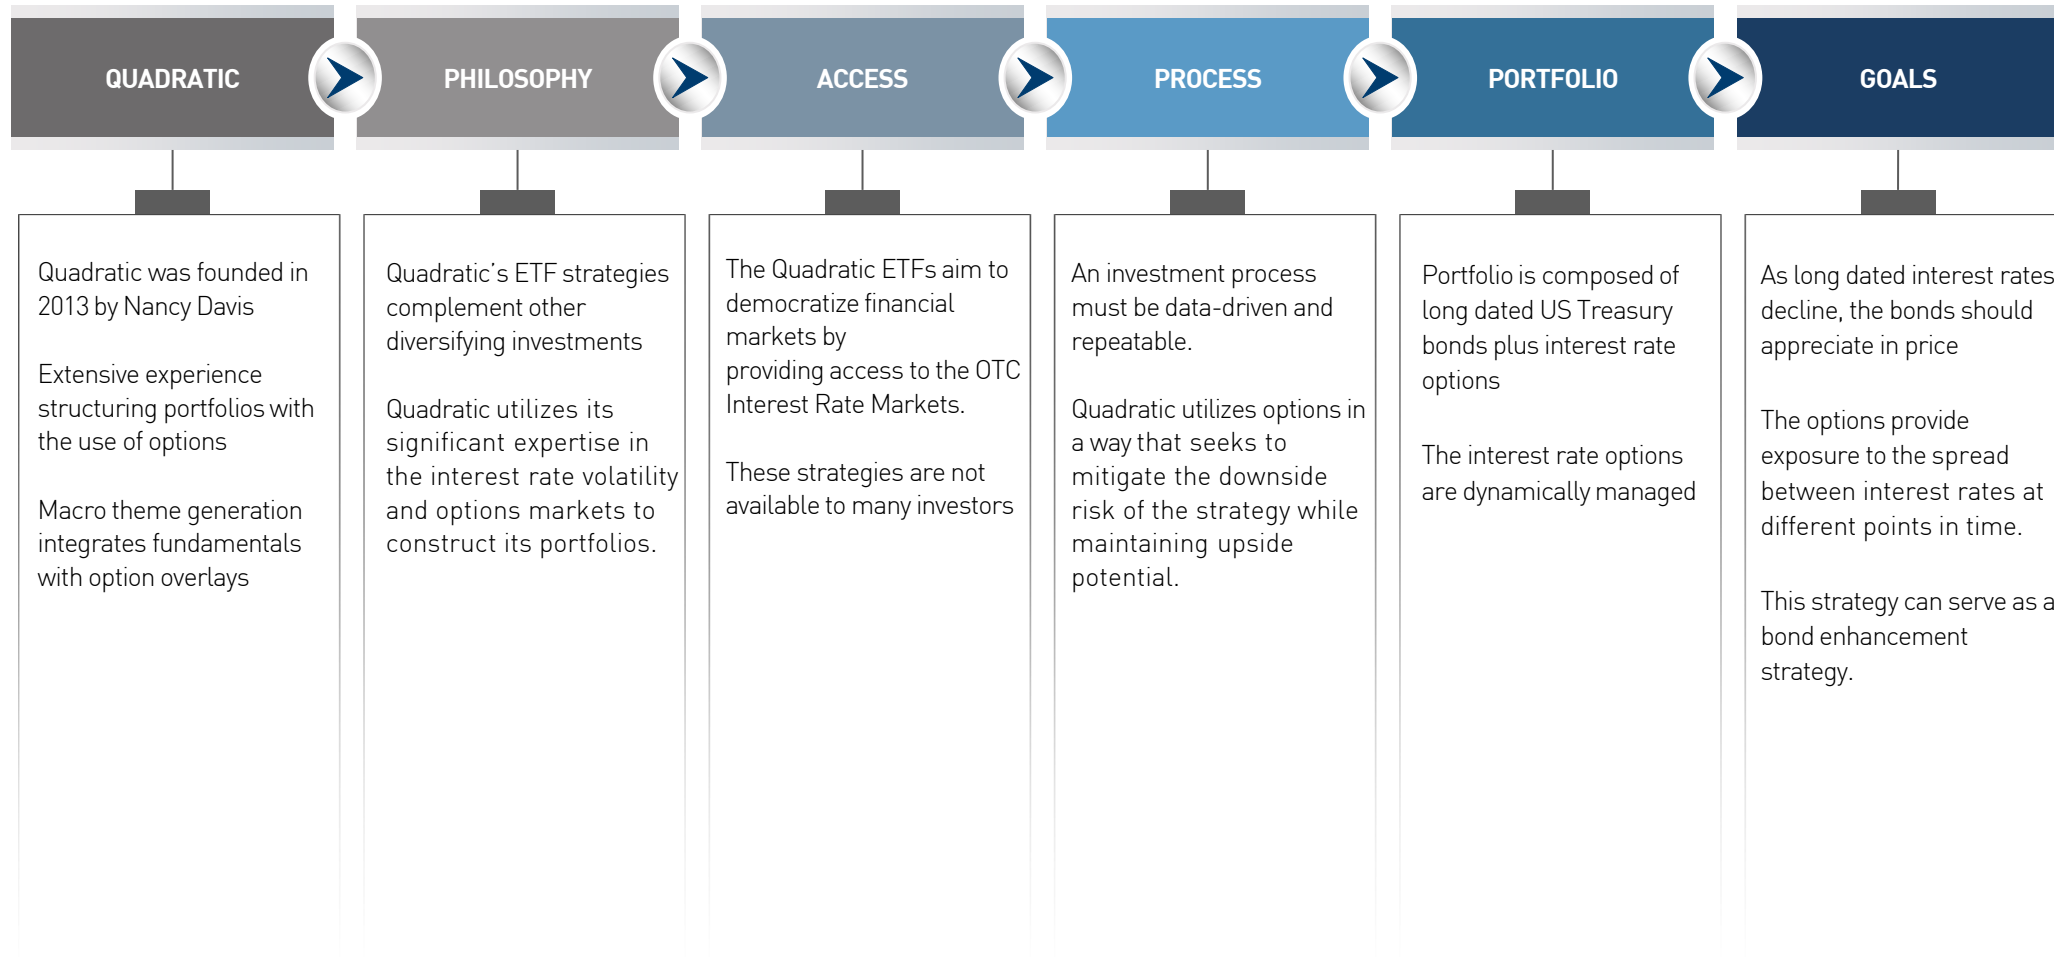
QUADRATIC

PHILOSOPHY

ACCESS

PROCESS

PORTFOLIO

GOALS

Quadratic was founded in 2013 by Nancy Davis

Extensive experience structuring portfolios with the use of options

Macro theme generation integrates fundamentals with option overlays

Quadratic's ETF strategies complement other diversifying investments

Quadratic utilizes its significant expertise in the interest rate volatility and options markets to construct its portfolios.

The Quadratic ETFs aim to democratize financial markets by providing access to the OTC Interest Rate Markets.

These strategies are not available to many investors

An investment process must be data-driven and repeatable.

Quadratic utilizes options in a way that seeks to mitigate the downside risk of the strategy while maintaining upside potential.

Portfolio is composed of long dated US Treasury bonds plus interest rate options

The interest rate options are dynamically managed

As long dated interest rates decline, the bonds should appreciate in price

The options provide exposure to the spread between interest rates at different points in time.

This strategy can serve as a bond enhancement strategy.